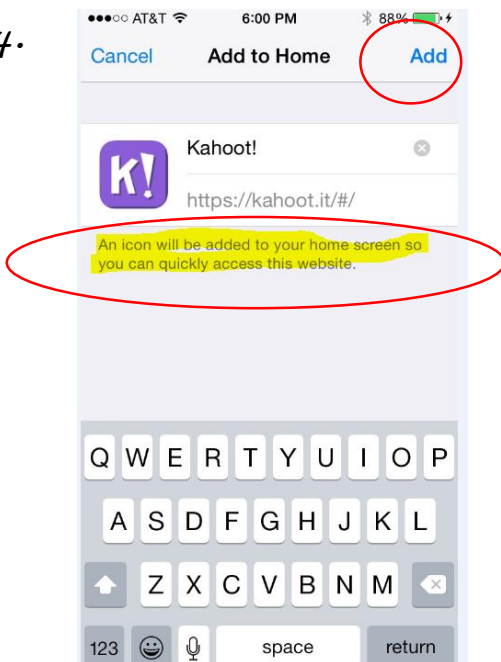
4.

●●●○○ AT&T 6:00 PM 88%

Cancel Add to Home Add

K!

Kahoot!

https://kahoot.it/#/

An icon will be added to your home screen so you can quickly access this website.

Q W E R T Y U I O P

A S D F G H J K L

Z X C V B N M

123 space return